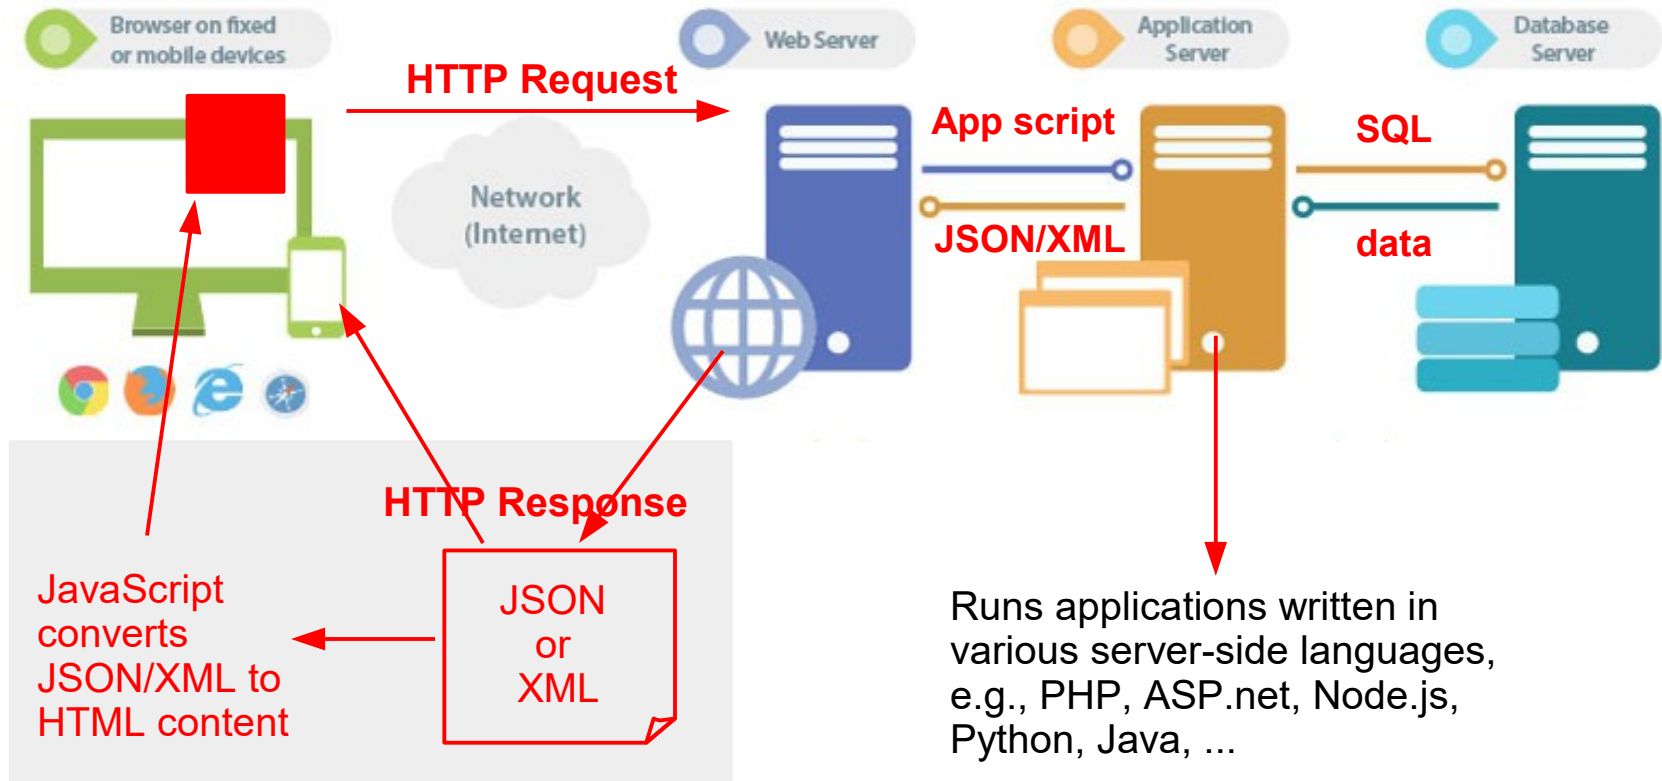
Browser on fixed or mobile devices

Web Server

Application Server

Database Server

HTTP Request

App script

SQL

JSON/XML

data

Network (Internet)

HTTP Response

JSON or XML

JavaScript converts JSON/XML to HTML content

Runs applications written in various server-side languages, e.g., PHP, ASP.net, Node.js, Python, Java, ...